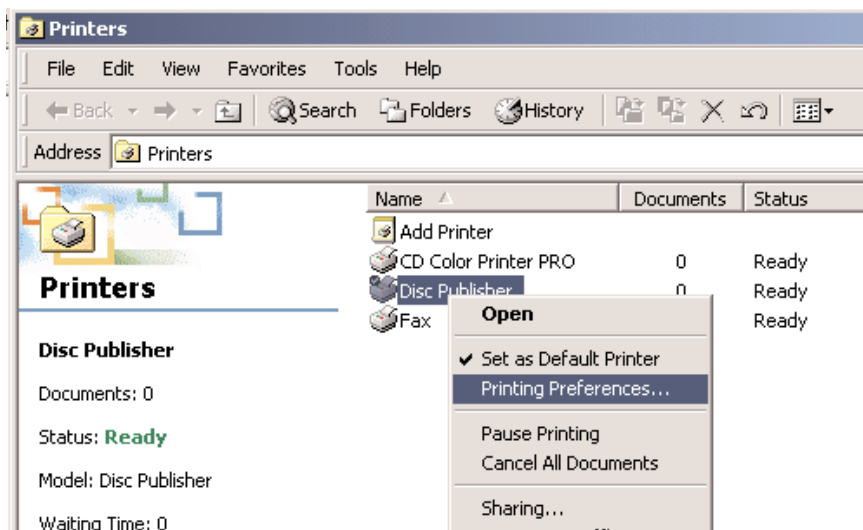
Printers

File Edit View Favorites Tools Help

Back Search Folders History

Address Printers

Printers

Disc Publisher

Documents: 0

Status: Ready

Model: Disc Publisher

Waiting Time: 0

| Name | Documents | Status |
|---|---|---|
| Add Printer | | |
| CD Color Printer PRO | 0 | Ready |
| Disc Publisher | 0 | Ready |
| Fax | | Ready |

Open
Set as Default Printer
Printing Preferences...
Pause Printing
Cancel All Documents
Sharing...